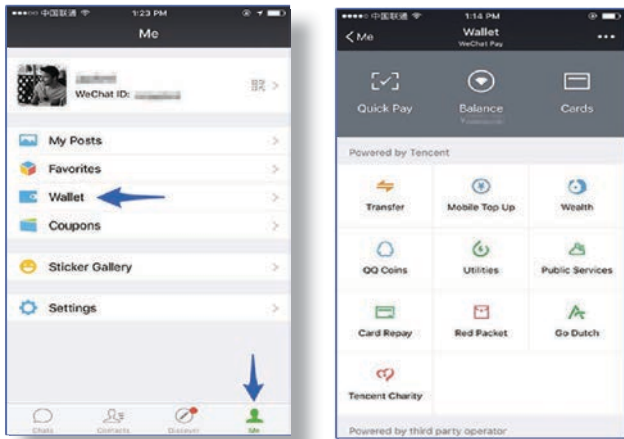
•••oo 中国联通 1:23 PM
Me

WeChat ID: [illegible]

My Posts
Favorites
Wallet
Coupons
Sticker Gallery
Settings

Chats Contacts Discover Me

•••oo 中国联通 1:14 PM
< Me
Wallet
WeChat Pay
•••

Quick Pay
Balance
Cards

Powered by Tencent

Transfer
Mobile Top Up
Wealth
QQ Coins
Utilities
Public Services
Card Repay
Red Packet
Go Dutch
Tencent Charity

Powered by third party operator